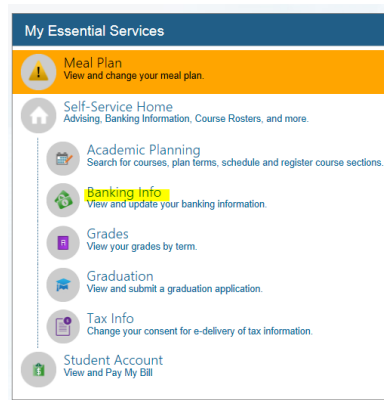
My Essential Services

Meal Plan
View and change your meal plan.

Self-Service Home
Advising, Banking Information, Course Rosters, and more.

Academic Planning
Search for courses, plan terms, schedule and register course sections.

Banking Info
View and update your banking information.

Grades
View your grades by term.

Graduation
View and submit a graduation application.

Tax Info
Change your consent for e-delivery of tax information.

Student Account
View and Pay My Bill